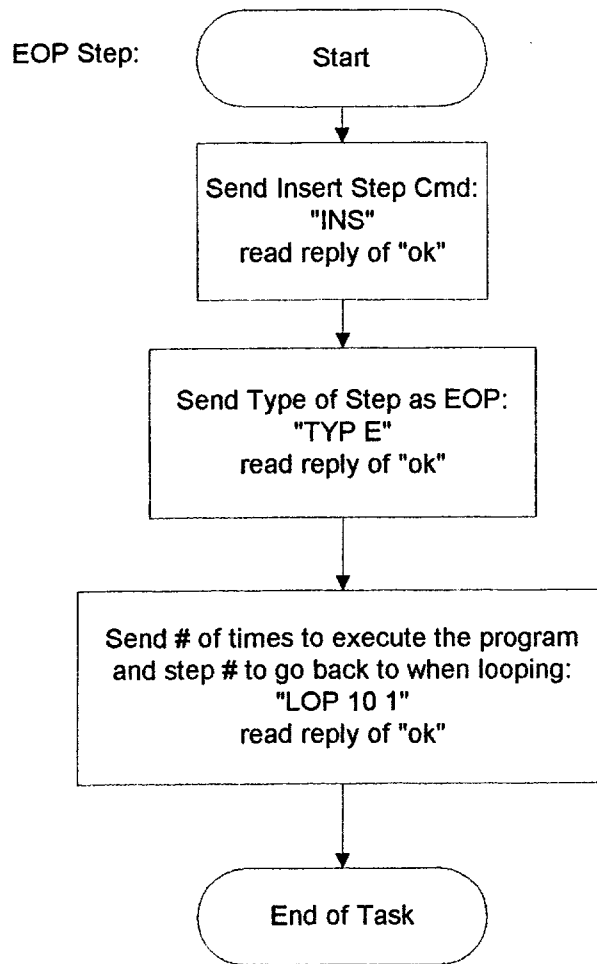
EOP Step:

Start

Send Insert Step Cmd:
"INS"
read reply of "ok"

Send Type of Step as EOP:
"TYP E"
read reply of "ok"

Send # of times to execute the program and step # to go back to when looping:
"LOP 10 1"
read reply of "ok"

End of Task